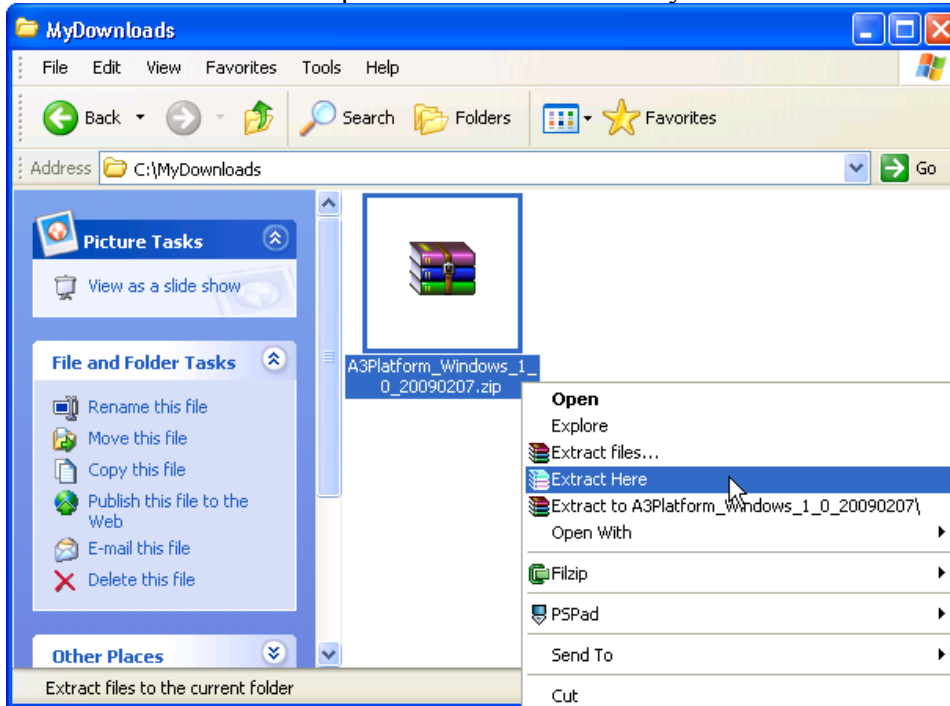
MyDownloads

File Edit View Favorites Tools Help

Back Search Folders Favorites

Address C:\MyDownloads Go

Picture Tasks

View as a slide show

File and Folder Tasks

Rename this file
Move this file
Copy this file
Publish this file to the Web
E-mail this file
Delete this file

Other Places

A3Platform_Windows_1_0_20090207.zip

Open
Explore
Extract files...
Extract Here
Extract to A3Platform_Windows_1_0_20090207\
Open With
Filzip
PSPad
Send To
Cut

Extract files to the current folder